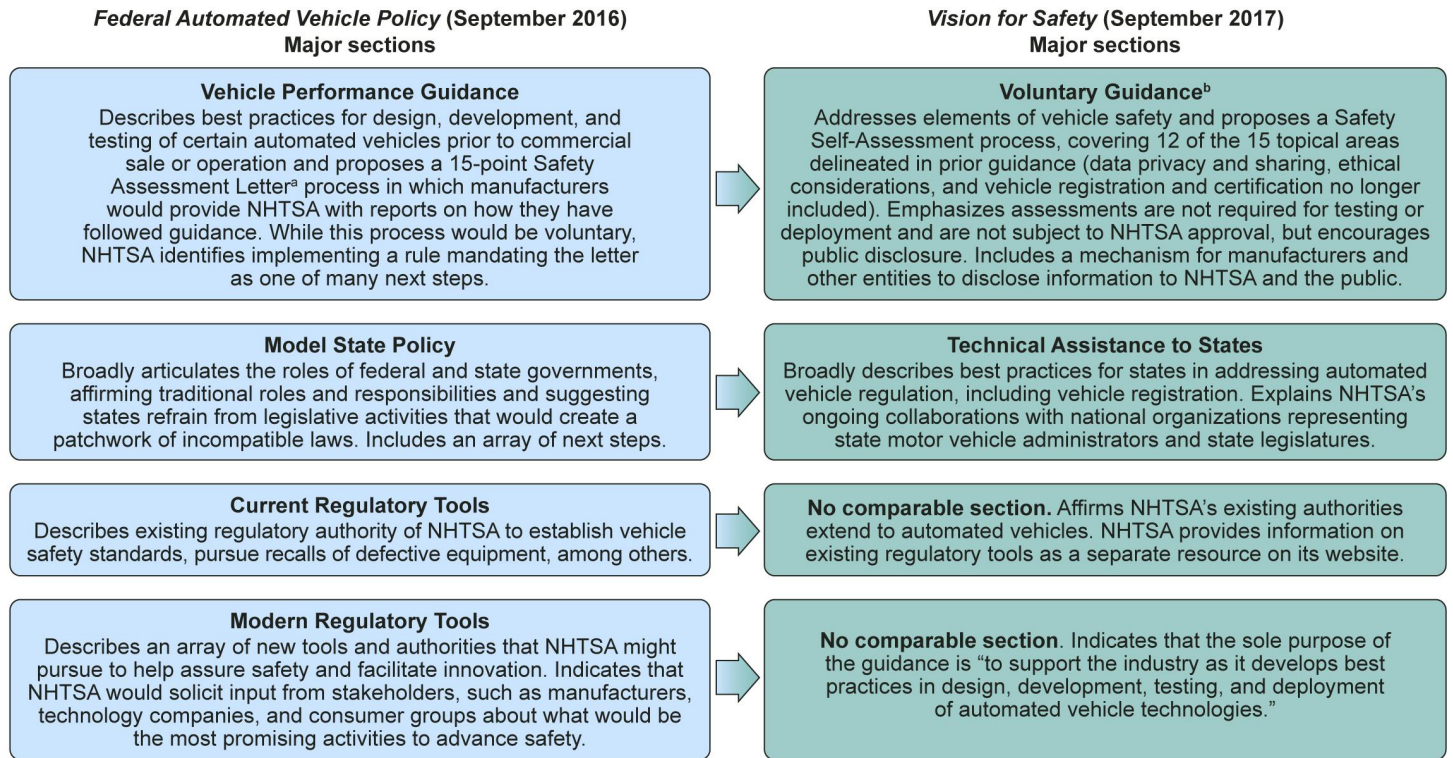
*Federal Automated Vehicle Policy* (September 2016)
Major sections

**Vehicle Performance Guidance**
Describes best practices for design, development, and testing of certain automated vehicles prior to commercial sale or operation and proposes a 15-point Safety Assessment Letter$^{a}$ process in which manufacturers would provide NHTSA with reports on how they have followed guidance. While this process would be voluntary, NHTSA identifies implementing a rule mandating the letter as one of many next steps.

**Model State Policy**
Broadly articulates the roles of federal and state governments, affirming traditional roles and responsibilities and suggesting states refrain from legislative activities that would create a patchwork of incompatible laws. Includes an array of next steps.

**Current Regulatory Tools**
Describes existing regulatory authority of NHTSA to establish vehicle safety standards, pursue recalls of defective equipment, among others.

**Modern Regulatory Tools**
Describes an array of new tools and authorities that NHTSA might pursue to help assure safety and facilitate innovation. Indicates that NHTSA would solicit input from stakeholders, such as manufacturers, technology companies, and consumer groups about what would be the most promising activities to advance safety.

*Vision for Safety* (September 2017)
Major sections

**Voluntary Guidance$^{b}$**
Addresses elements of vehicle safety and proposes a Safety Self-Assessment process, covering 12 of the 15 topical areas delineated in prior guidance (data privacy and sharing, ethical considerations, and vehicle registration and certification no longer included). Emphasizes assessments are not required for testing or deployment and are not subject to NHTSA approval, but encourages public disclosure. Includes a mechanism for manufacturers and other entities to disclose information to NHTSA and the public.

**Technical Assistance to States**
Broadly describes best practices for states in addressing automated vehicle regulation, including vehicle registration. Explains NHTSA's ongoing collaborations with national organizations representing state motor vehicle administrators and state legislatures.

**No comparable section.** Affirms NHTSA's existing authorities extend to automated vehicles. NHTSA provides information on existing regulatory tools as a separate resource on its website.

**No comparable section**. Indicates that the sole purpose of the guidance is "to support the industry as it develops best practices in design, development, testing, and deployment of automated vehicle technologies."